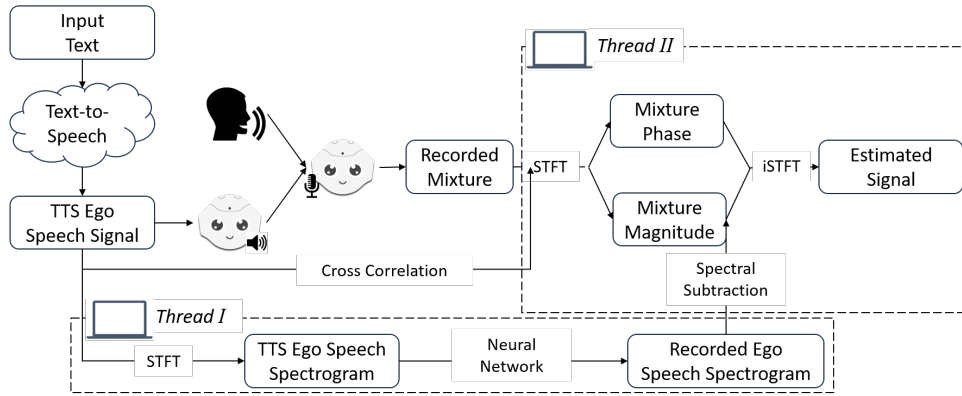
Input Text

Text-to-Speech

TTS Ego Speech Signal

Recorded Mixture

STFT

Thread II

Mixture Phase

Mixture Magnitude

iSTFT

Estimated Signal

Cross Correlation

Spectral Subtraction

Thread I

STFT

TTS Ego Speech Spectrogram

Neural Network

Recorded Ego Speech Spectrogram